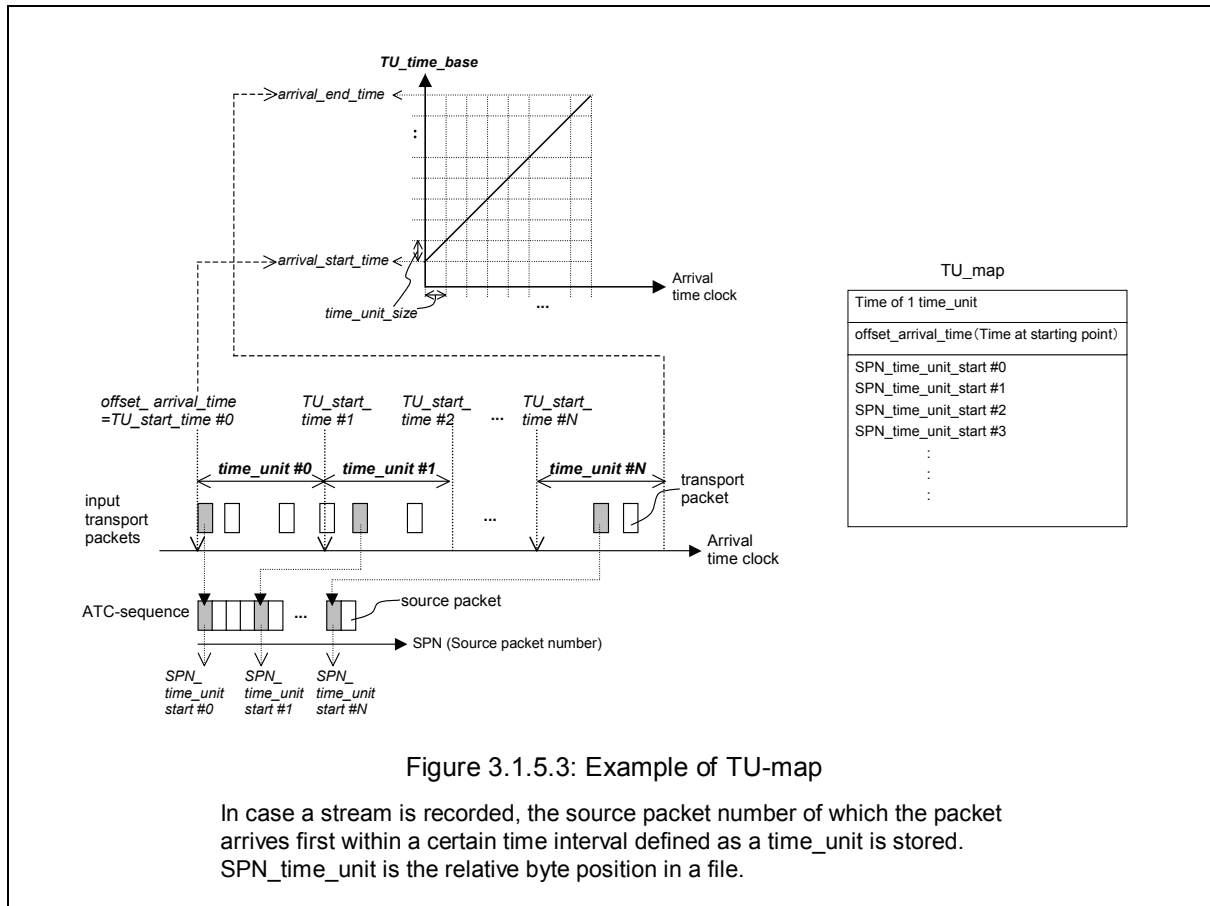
TU_time_base

arrival_end_time

:

arrival_start_time

time_unit_size

...

Arrival time clock

TU_map

| Time of 1 time_unit |
|---|
| offset_arrival_time (Time at starting point) |
| SPN_time_unit_start #0<br>SPN_time_unit_start #1<br>SPN_time_unit_start #2<br>SPN_time_unit_start #3<br>:<br>:<br>: |

offset_ arrival_time =TU_start_time #0

TU_start_ time #1

TU_start_ time #2

...

TU_start_ time #N

time_unit #0

time_unit #1

time_unit #N

transport packet

input transport packets

...

Arrival time clock

ATC-sequence

...

source packet

SPN (Source packet number)

SPN_ time_unit start #0

SPN_ time_unit start #1

SPN_ time_unit start #N

Figure 3.1.5.3: Example of TU-map

In case a stream is recorded, the source packet number of which the packet arrives first within a certain time interval defined as a time_unit is stored. SPN_time_unit is the relative byte position in a file.